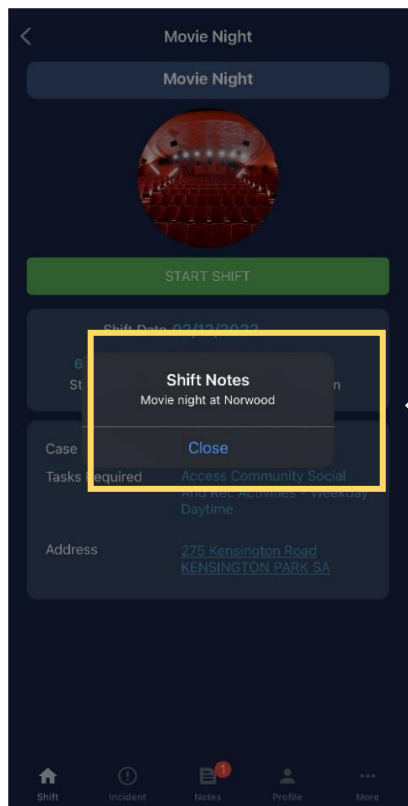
Movie Night

Movie Night

START SHIFT

Shift Date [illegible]

6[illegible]
St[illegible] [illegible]n

Shift Notes
Movie night at Norwood

Close

Case

Tasks Required Access Community Social And Rec Activities - Weekday Daytime

Address 275 Kensington Road KENSINGTON PARK SA

Shift
Incident
1
Notes
Profile
More